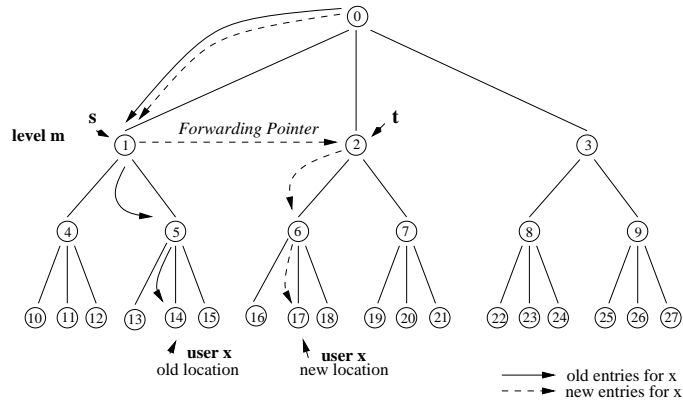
0

s

level m

1

Forwarding Pointer

2

t

3

4

5

6

7

8

9

10

11

12

13

14

15

16

17

18

19

20

21

22

23

24

25

26

27

user x
old location

user x
new location

old entries for x
new entries for x